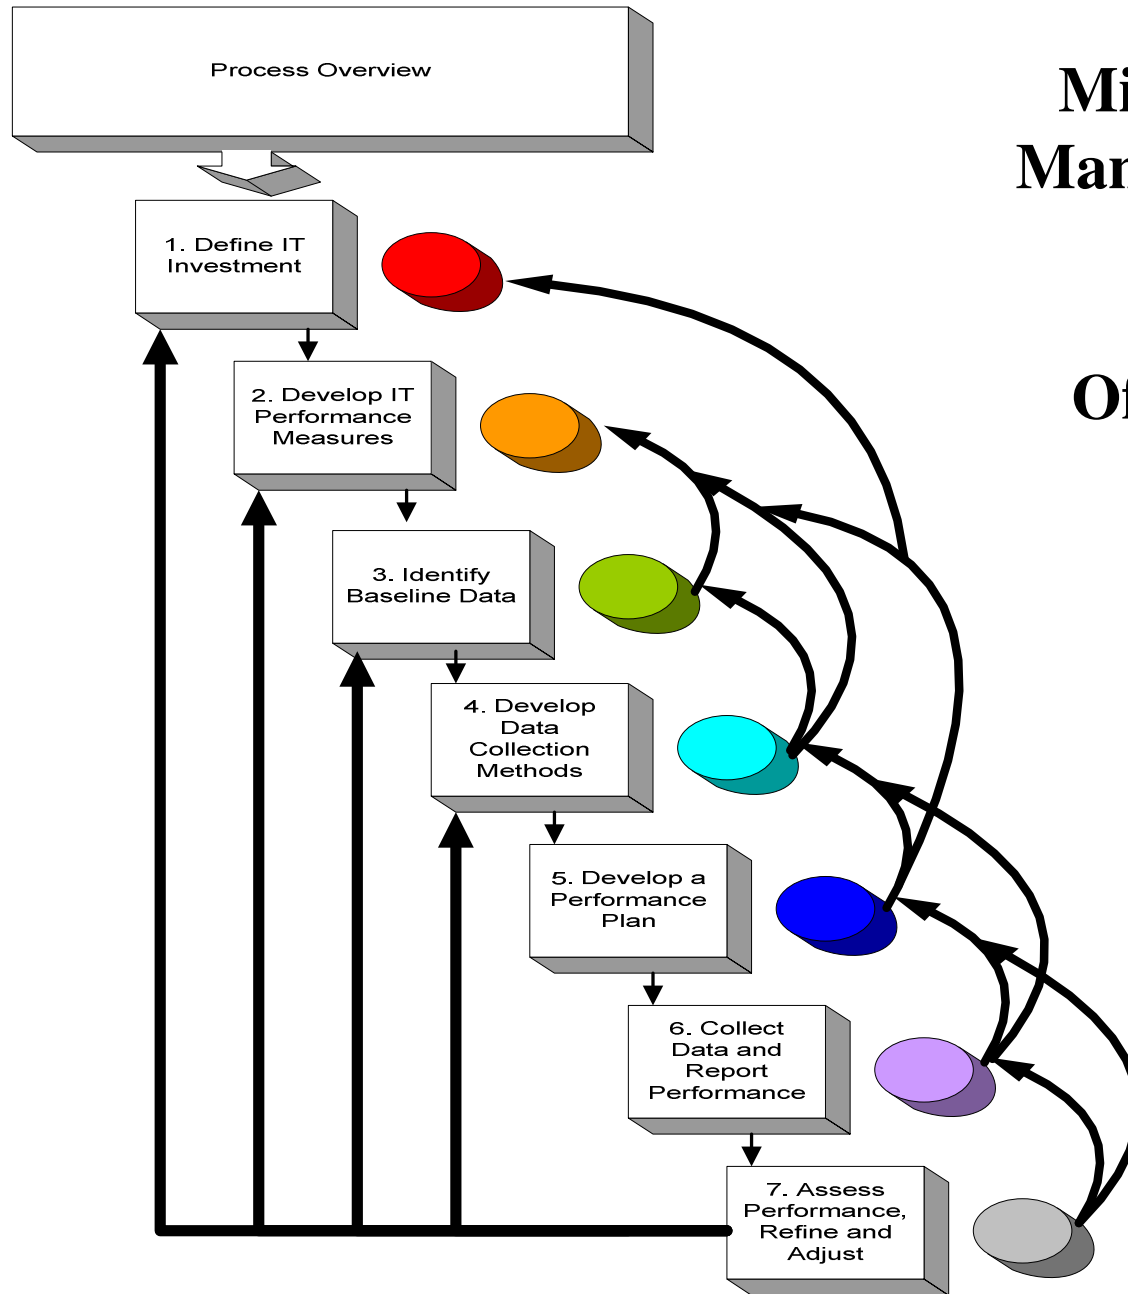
Process Overview

Mi
Man

Of

1. Define IT Investment

2. Develop IT Performance Measures

3. Identify Baseline Data

4. Develop Data Collection Methods

5. Develop a Performance Plan

6. Collect Data and Report Performance

7. Assess Performance, Refine and Adjust